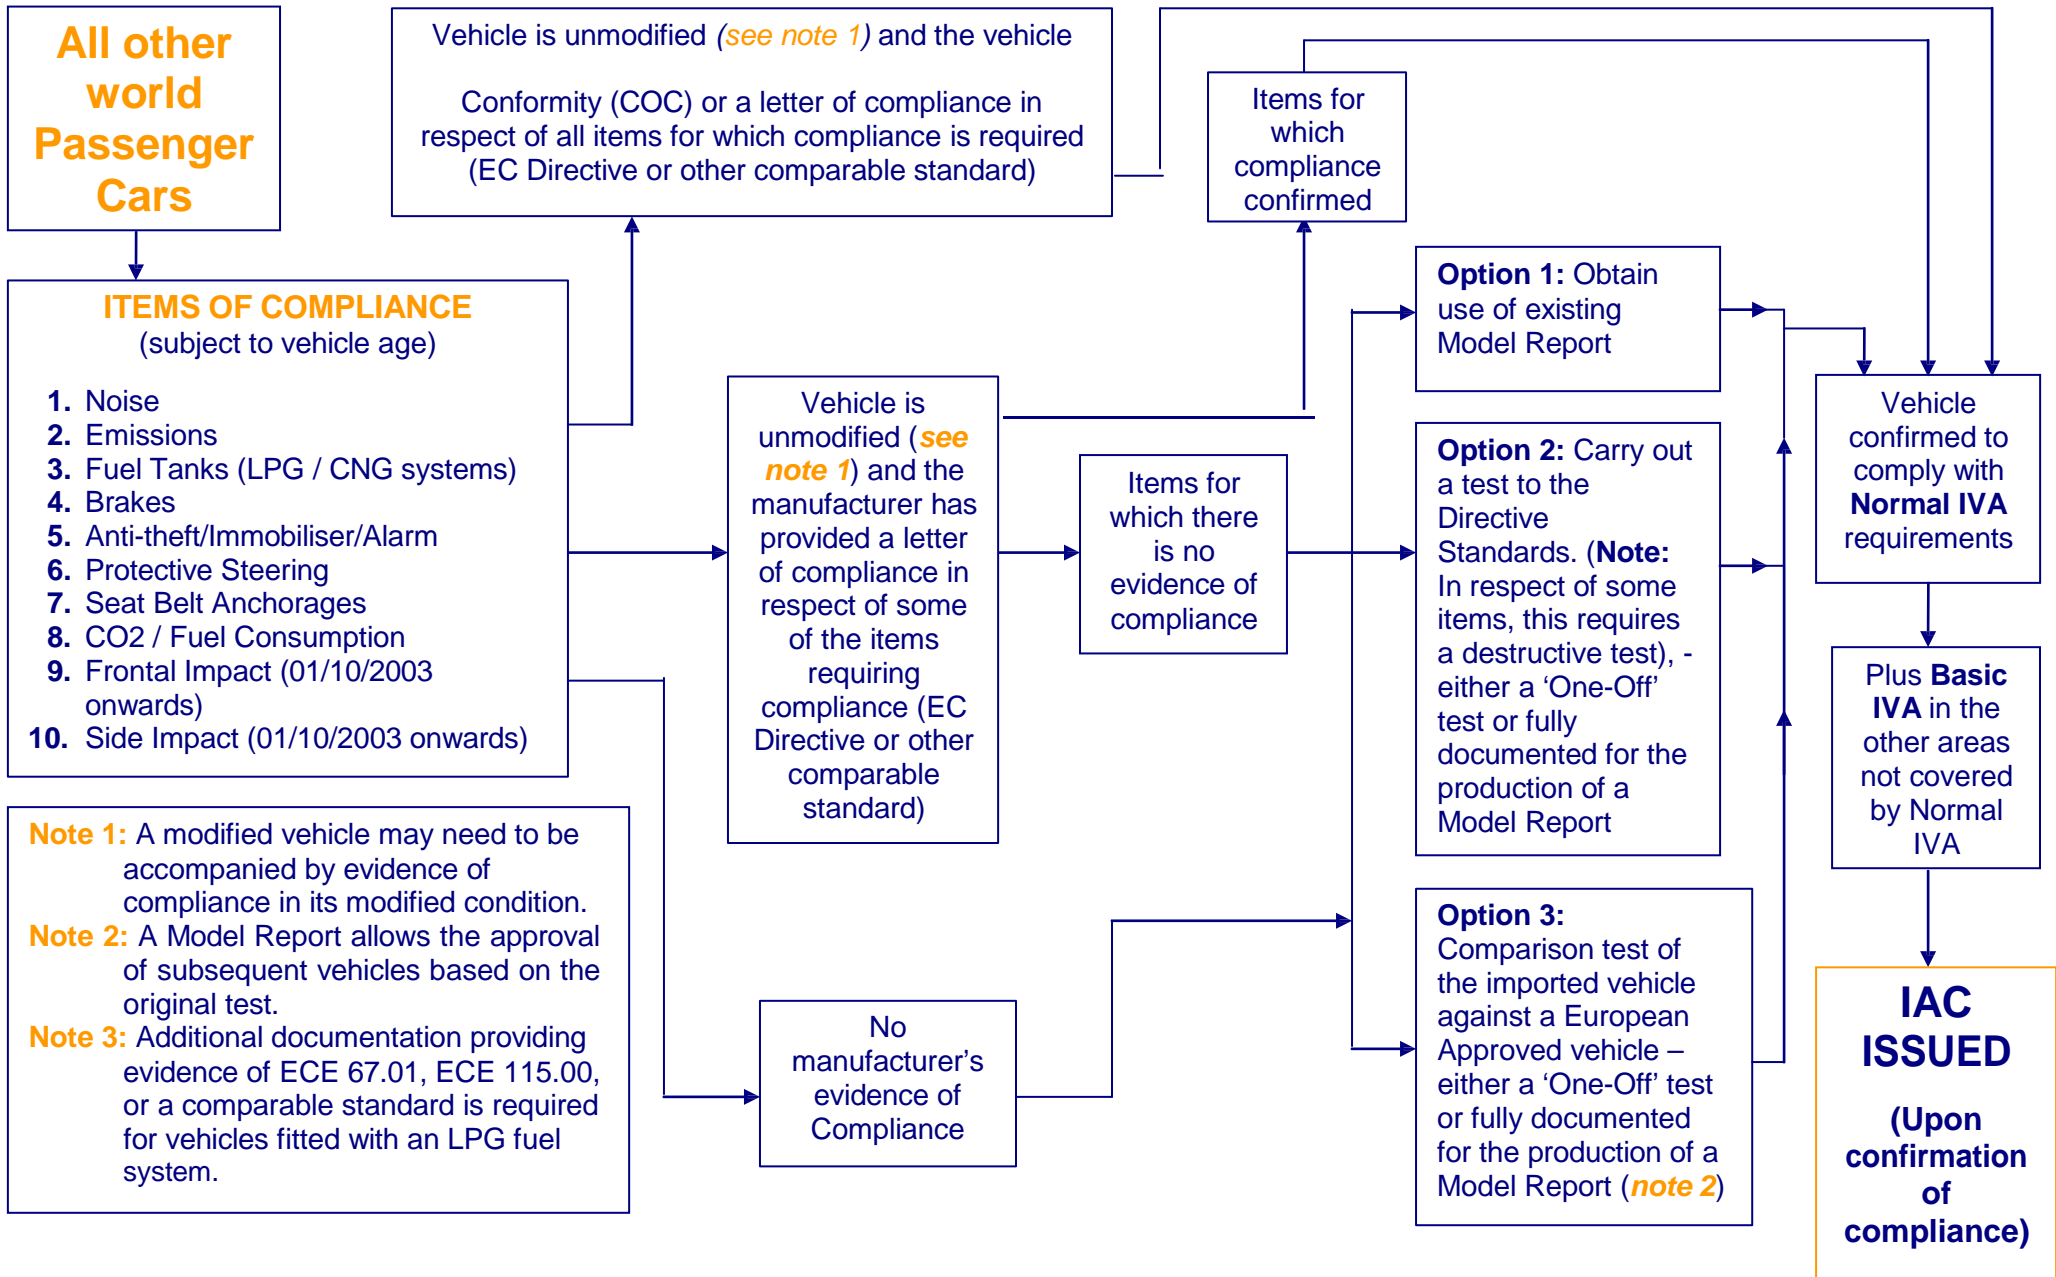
All other world Passenger Cars

Vehicle is unmodified (see note 1) and the vehicle

Conformity (COC) or a letter of compliance in respect of all items for which compliance is required (EC Directive or other comparable standard)

Items for which compliance confirmed

ITEMS OF COMPLIANCE
(subject to vehicle age)

1. Noise
2. Emissions
3. Fuel Tanks (LPG / CNG systems)
4. Brakes
5. Anti-theft/Immobiliser/Alarm
6. Protective Steering
7. Seat Belt Anchorages
8. CO2 / Fuel Consumption
9. Frontal Impact (01/10/2003 onwards)
10. Side Impact (01/10/2003 onwards)

Vehicle is unmodified (see note 1) and the manufacturer has provided a letter of compliance in respect of some of the items requiring compliance (EC Directive or other comparable standard)

Items for which there is no evidence of compliance

Option 1: Obtain use of existing Model Report

Option 2: Carry out a test to the Directive Standards. (Note: In respect of some items, this requires a destructive test), - either a 'One-Off' test or fully documented for the production of a Model Report

Option 3: Comparison test of the imported vehicle against a European Approved vehicle – either a 'One-Off' test or fully documented for the production of a Model Report (note 2)

Vehicle confirmed to comply with Normal IVA requirements

Plus Basic IVA in the other areas not covered by Normal IVA

IAC ISSUED

(Upon confirmation of compliance)

Note 1: A modified vehicle may need to be accompanied by evidence of compliance in its modified condition.
Note 2: A Model Report allows the approval of subsequent vehicles based on the original test.
Note 3: Additional documentation providing evidence of ECE 67.01, ECE 115.00, or a comparable standard is required for vehicles fitted with an LPG fuel system.

No manufacturer's evidence of Compliance